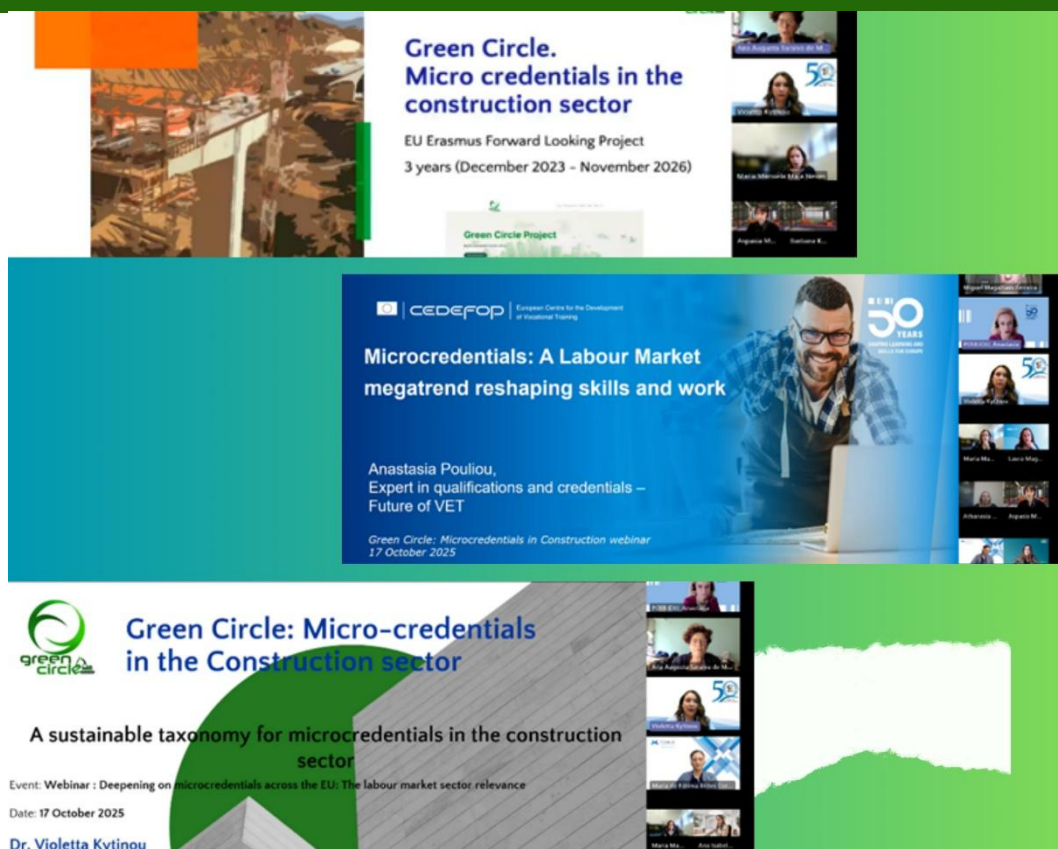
Green Circle. Micro credentials in the construction sector

EU Erasmus Forward Looking Project

3 years (December 2023 - November 2026)

Green Circle Project

CEDEFOP | European Centre for the Development of Vocational Training

Microcredentials: A Labour Market megatrend reshaping skills and work

50 YEARS

Anastasia Pouliou, Expert in qualifications and credentials – Future of VET

Green Circle: Microcredentials in Construction webinar 17 October 2025

green circle

Green Circle: Micro-credentials in the Construction sector

A sustainable taxonomy for microcredentials in the construction sector

Event: Webinar : Deepening on microcredentials across the EU: The labour market sector relevance

Date: 17 October 2025

Dr. Violetta Kytinou